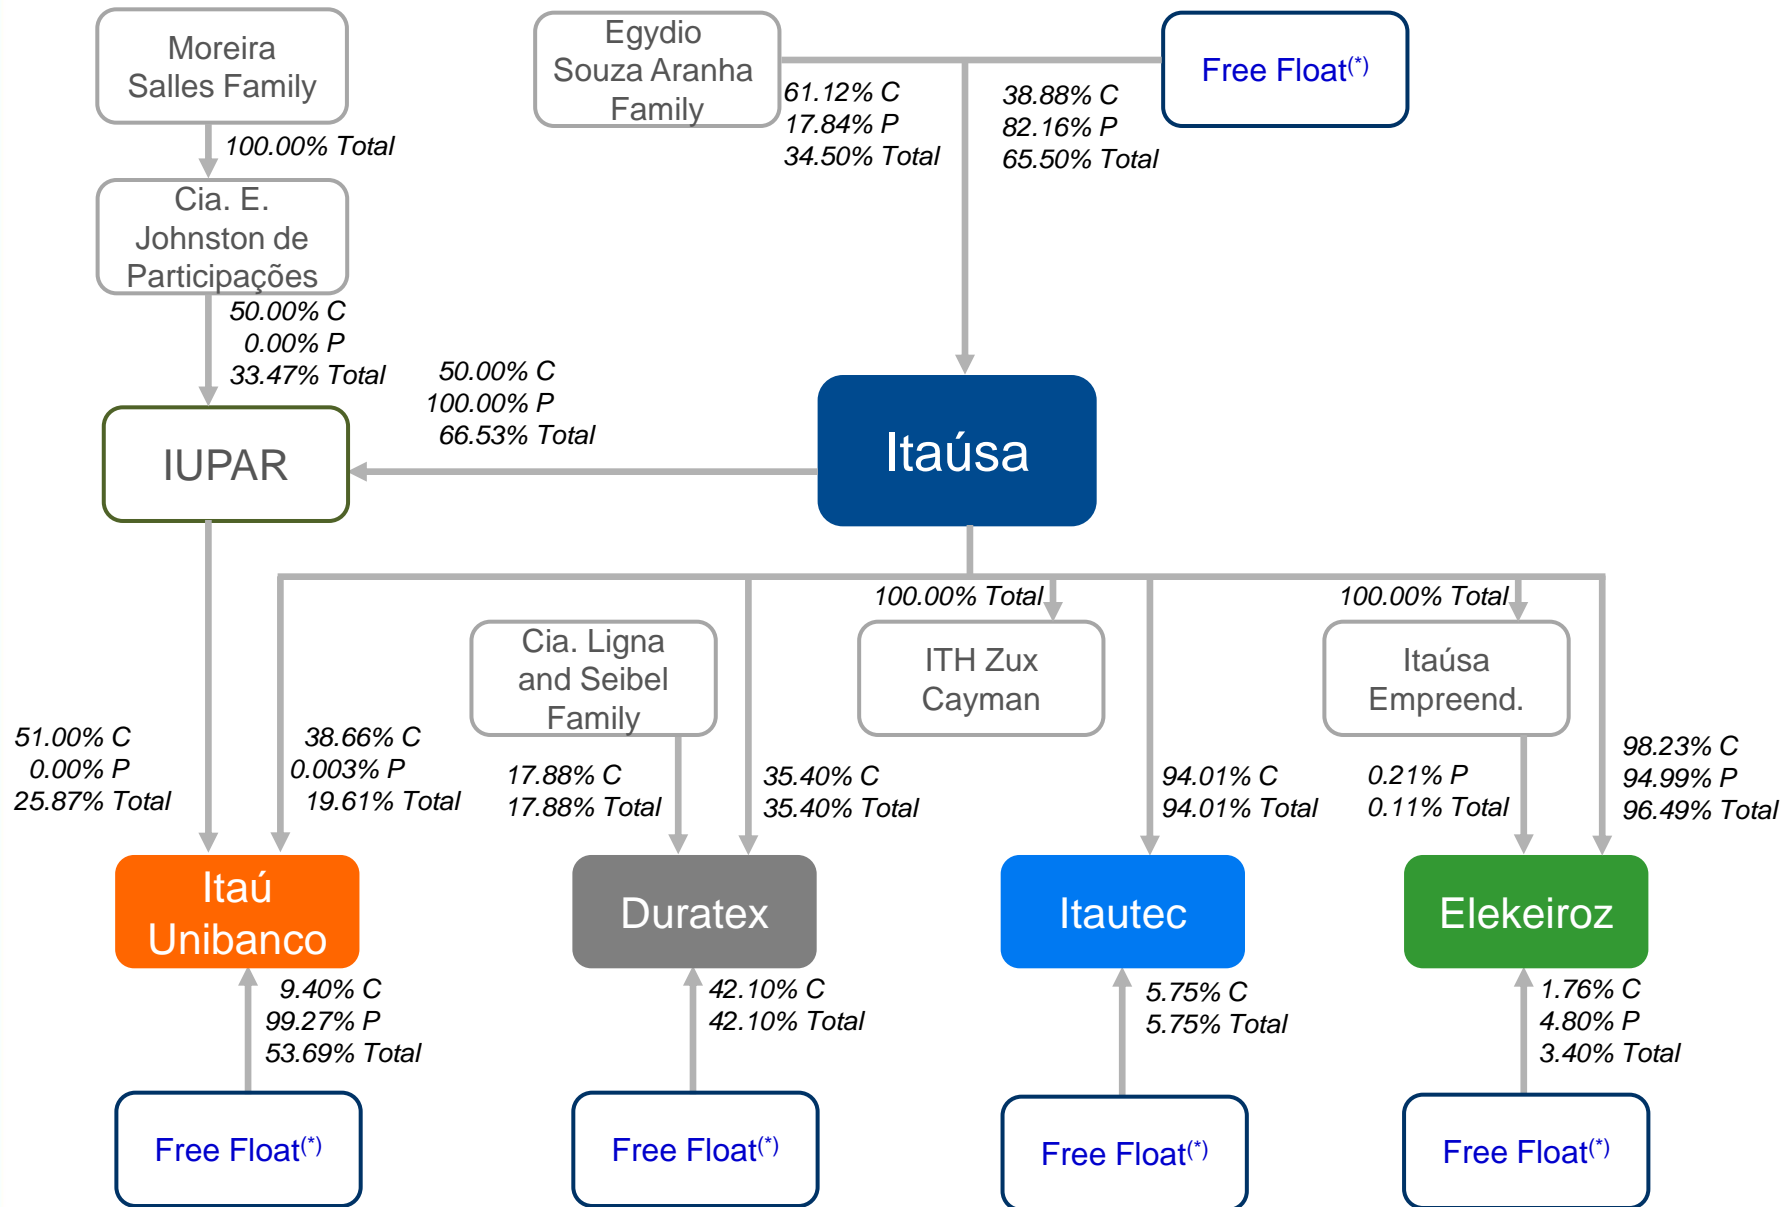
Moreira Salles Family

100.00% Total

Cia. E. Johnston de Participações

50.00% C
0.00% P
33.47% Total

Egydio Souza Aranha Family

61.12% C
17.84% P
34.50% Total

38.88% C
82.16% P
65.50% Total

Free Float$^{(*)}$

50.00% C
100.00% P
66.53% Total

IUPAR

Itaúsa

100.00% Total

100.00% Total

Cia. Ligna and Seibel Family

ITH Zux Cayman

Itaúsa Empreend.

51.00% C
0.00% P
25.87% Total

38.66% C
0.003% P
19.61% Total

17.88% C
17.88% Total

35.40% C
35.40% Total

94.01% C
94.01% Total

0.21% P
0.11% Total

98.23% C
94.99% P
96.49% Total

Itaú Unibanco

Duratex

Itautec

Elekeiroz

9.40% C
99.27% P
53.69% Total

42.10% C
42.10% Total

5.75% C
5.75% Total

1.76% C
4.80% P
3.40% Total

Free Float$^{(*)}$

Free Float$^{(*)}$

Free Float$^{(*)}$

Free Float$^{(*)}$